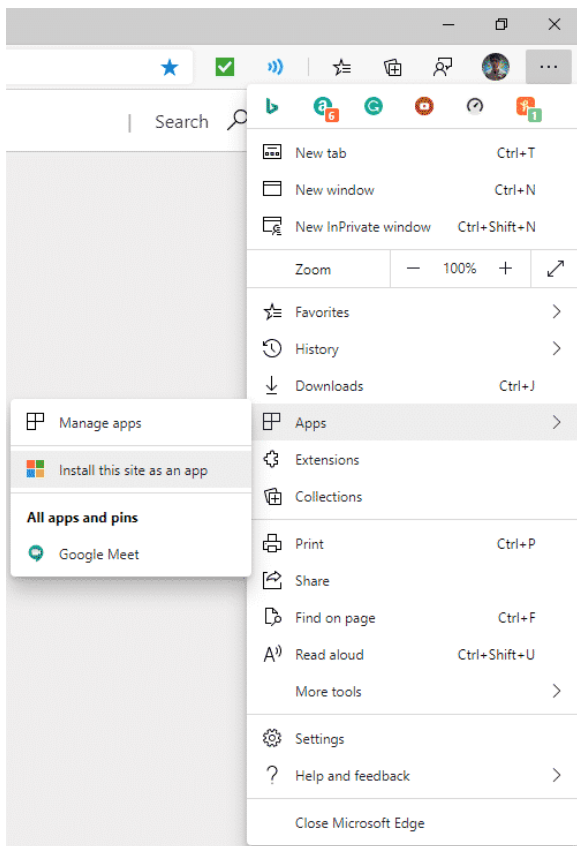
Search

6

1

New tab Ctrl+T

New window Ctrl+N

New InPrivate window Ctrl+Shift+N

Zoom — 100% +

Favorites

History

Downloads Ctrl+J

Apps

Extensions

Collections

Print Ctrl+P

Share

Find on page Ctrl+F

Read aloud Ctrl+Shift+U

More tools

Settings

Help and feedback

Close Microsoft Edge

Manage apps

Install this site as an app

All apps and pins

Google Meet